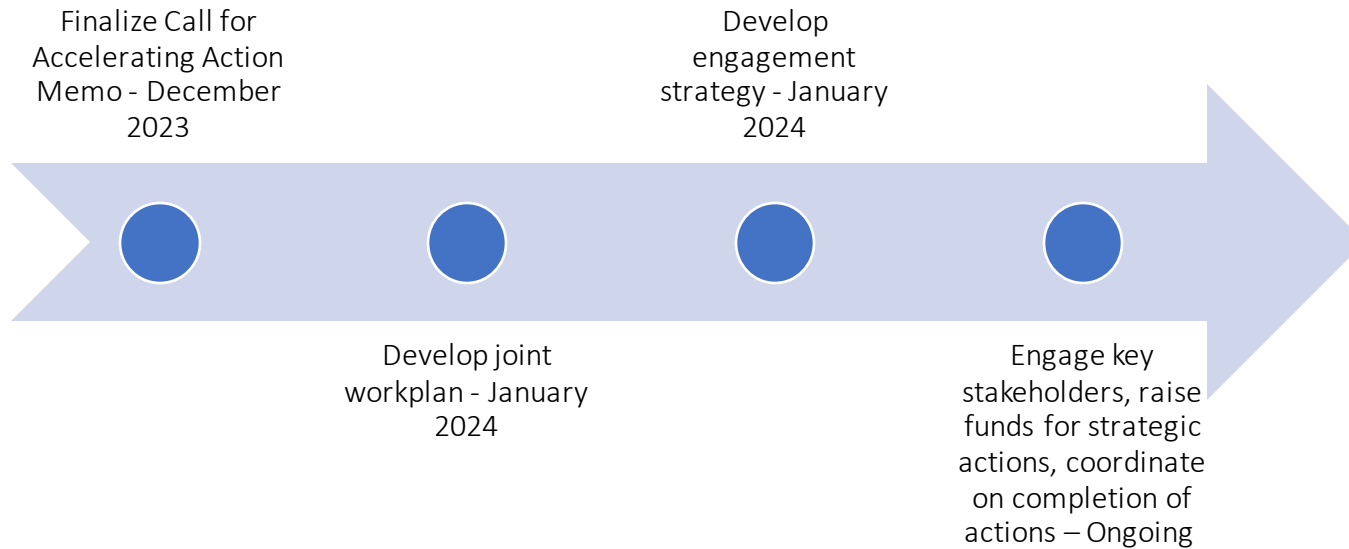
Finalize Call for Accelerating Action Memo - December 2023

Develop joint workplan - January 2024

Develop engagement strategy - January 2024

Engage key stakeholders, raise funds for strategic actions, coordinate on completion of actions – Ongoing